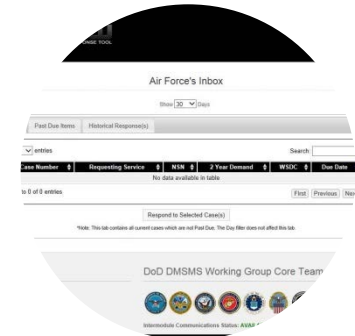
ONSE TOOL

Air Force's Inbox

Show 30 Days

Past Due Items | Historical Response(s)

entries

Search:

| Case Number | Requesting Service | NSN | 2 Year Demand | WSDC | Due Date |
|---|---|---|---|---|---|
| No data available in table | | | | | |

to 0 of 0 entries

First Previous Nex

Respond to Selected Case(s)

*Note: This tab contains all current cases which are not Past Due. The Day filter does not affect this tab.

DoD DMSMS Working Group Core Team

Intermodule Communications Status: AVAI